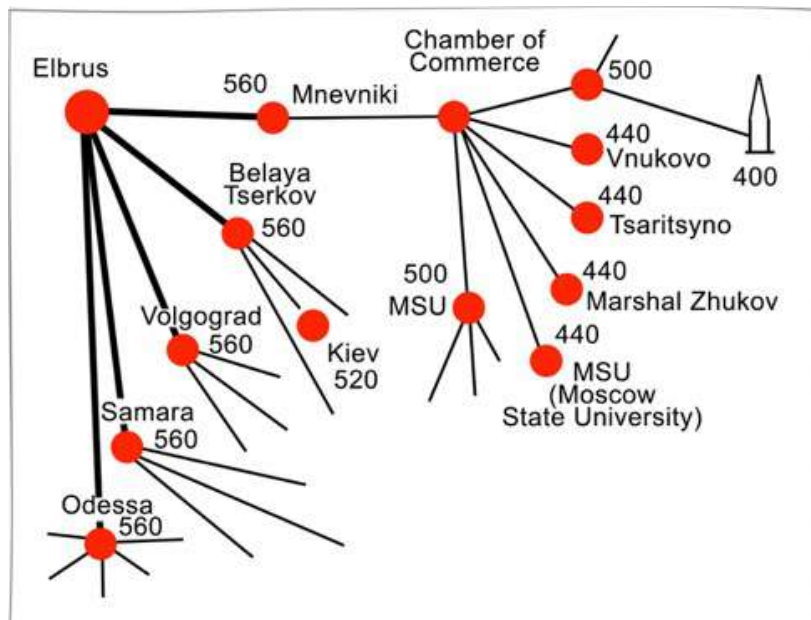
Elbrus

560 Mnevniki

Chamber of Commerce

500

440 Vnukovo

400

440 Tsaritsyno

Belaya Tserkov 560

500 MSU

440 Marshal Zhukov

Kiev 520

Volgograd 560

440 MSU (Moscow State University)

Samara 560

Odessa 560